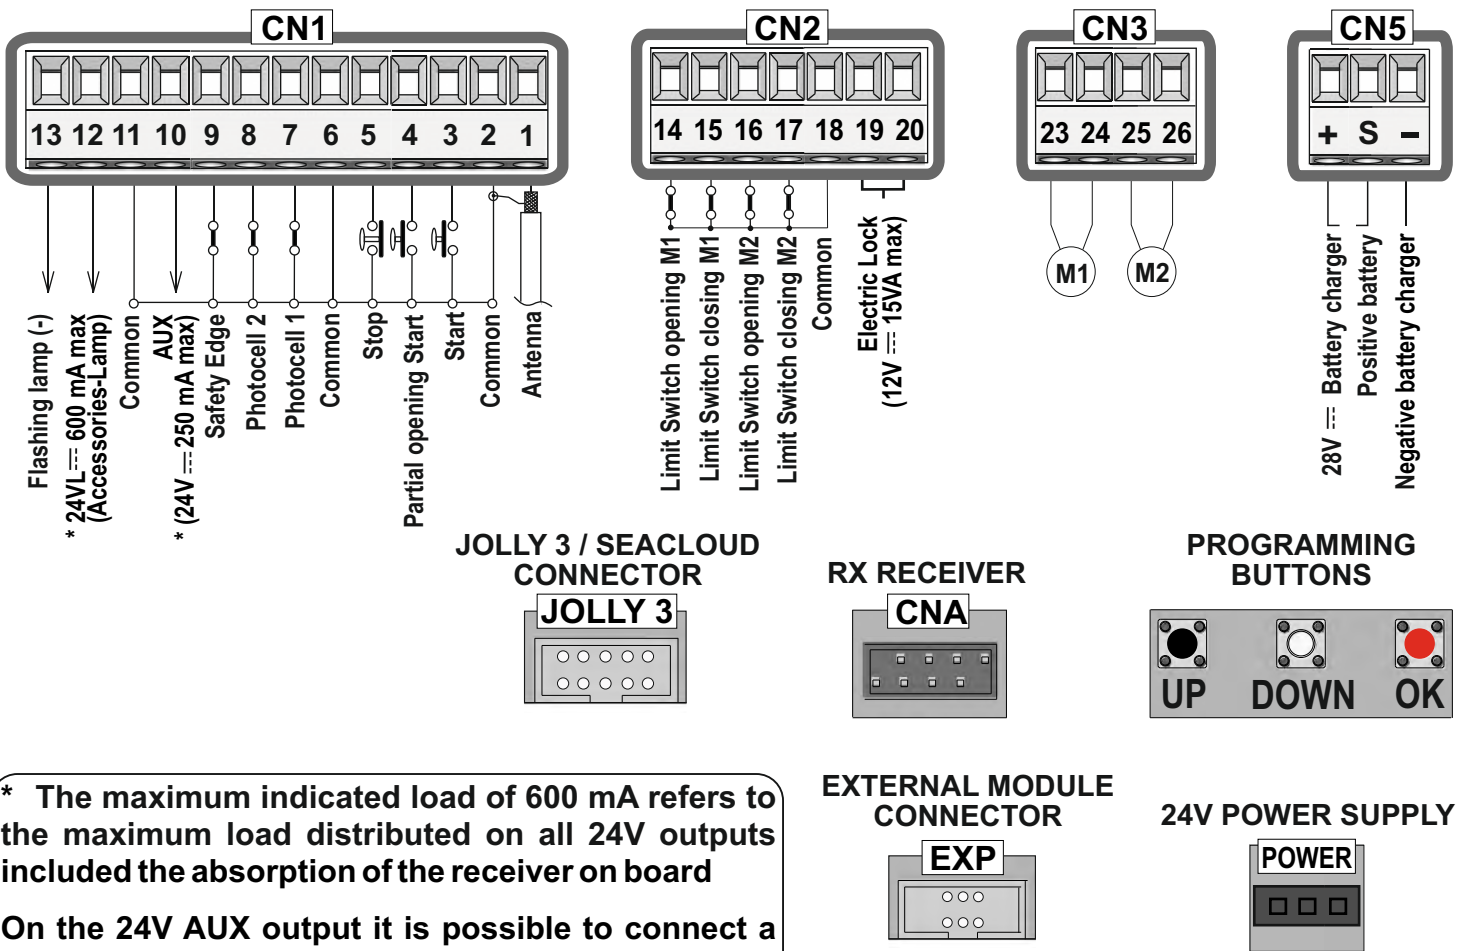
CN1

13 12 11 10 9 8 7 6 5 4 3 2 1

Flashing lamp (-)
* 24VL ⎓ 600 mA max (Accessories-Lamp)
Common
* (24V ⎓ 250 mA max) AUX
Safety Edge
Photocell 2
Photocell 1
Common
Stop
Partial opening Start
Start
Common
Antenna

CN2

14 15 16 17 18 19 20

Limit Switch opening M1
Limit Switch closing M1
Limit Switch opening M2
Limit Switch closing M2
Common
Electric Lock (12V ⎓ 15VA max)

CN3

23 24 25 26

M1
M2

CN5

+ S –

28V ⎓ Battery charger
Positive battery
Negative battery charger

JOLLY 3 / SEACLOUD CONNECTOR

JOLLY 3

RX RECEIVER

CNA

PROGRAMMING BUTTONS

UP DOWN OK

* The maximum indicated load of 600 mA refers to the maximum load distributed on all 24V outputs included the absorption of the receiver on board

On the 24V AUX output it is possible to connect a

EXTERNAL MODULE CONNECTOR

EXP

24V POWER SUPPLY

POWER